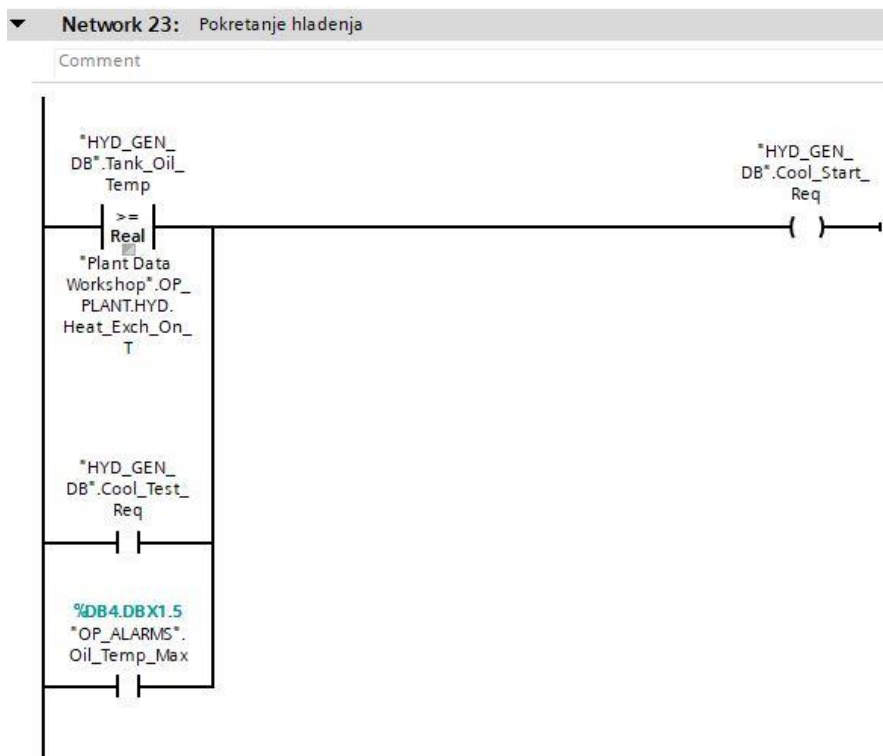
Network 23: Pokretanje hladenja

Comment

"HYD_GEN_DB".Tank_Oil_Temp

>=
Real

"Plant Data Workshop".OP_PLANT.HYD.Heat_Exch_On_T

"HYD_GEN_DB".Cool_Start_Req

"HYD_GEN_DB".Cool_Test_Req

%DB4.DBX1.5
"OP_ALARMS".Oil_Temp_Max